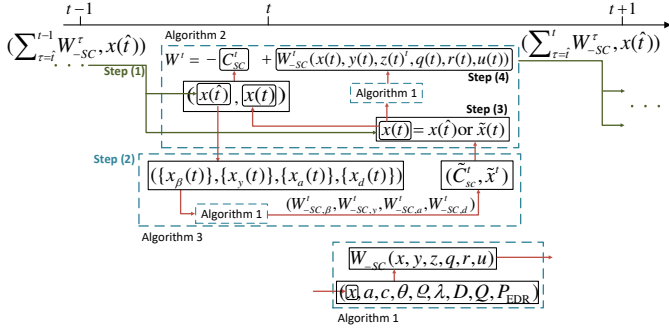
$t-1$

$t$

$t+1$

$(\sum_{\tau=\hat{t}}^{t-1} W_{-SC}^{\tau}, x(\hat{t}))$

$(\sum_{\tau=\hat{t}}^{t} W_{-SC}^{\tau}, x(\hat{t}))$

Algorithm 2

$W^{t} = -\boxed{C_{SC}^{t}} + \boxed{W_{-SC}^{t}(x(t), y(t), z(t)^{t}, q(t), r(t), u(t))}$

Step (4)

Step (1)

$(\boxed{x(\hat{t})}, \boxed{x(t)})$

Algorithm 1

Step (3)

$\boxed{x(t)} = x(\hat{t})$or $\tilde{x}(t)$

Step (2)

$(\{x_{\beta}(t)\}, \{x_{y}(t)\}, \{x_{a}(t)\}, \{x_{d}(t)\})$

$(\tilde{C}_{sc}^{t}, \tilde{x}^{t})$

Algorithm 1

$(W_{-SC,\beta}^{t}, W_{-SC,y}^{t}, W_{-SC,a}^{t}, W_{-SC,d}^{t})$

Algorithm 3

$\boxed{W_{-SC}(x, y, z, q, r, u)}$

$(\boxed{x}, a, c, \theta, \varrho, \lambda, D, Q, P_{EDR})$

Algorithm 1

. . .